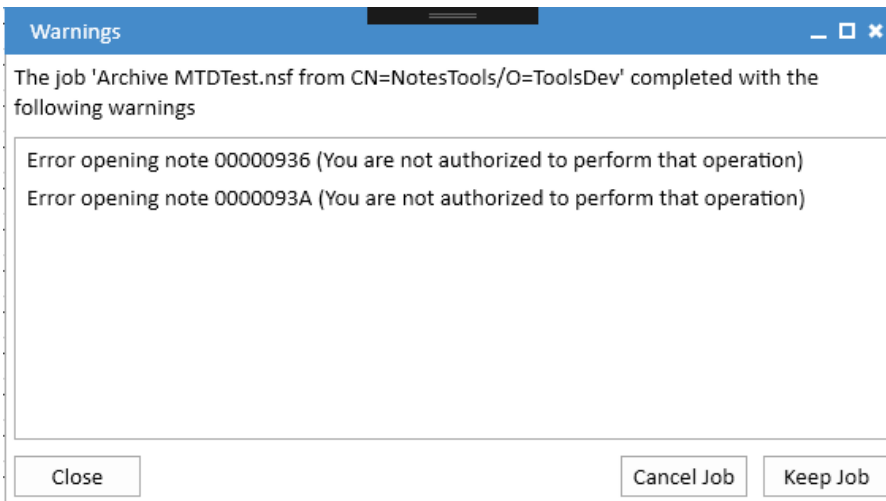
Warnings

The job 'Archive MTDTest.nsf from CN=NotesTools/O=ToolsDev' completed with the following warnings

Error opening note 00000936 (You are not authorized to perform that operation)

Error opening note 0000093A (You are not authorized to perform that operation)

Close

Cancel Job

Keep Job